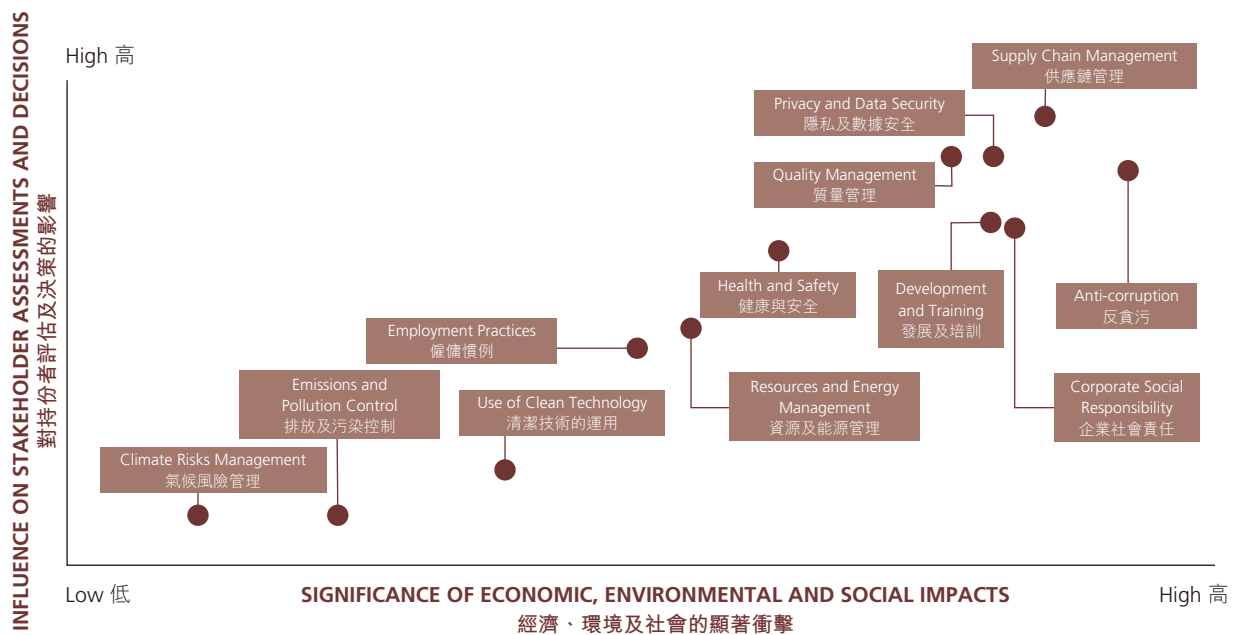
INFLUENCE ON STAKEHOLDER ASSESSMENTS AND DECISIONS
對持份者評估及決策的影響

High 高

Supply Chain Management
供應鏈管理

Privacy and Data Security
隱私及數據安全

Quality Management
質量管理

Health and Safety
健康與安全

Development and Training
發展及培訓

Anti-corruption
反貪污

Employment Practices
僱傭慣例

Emissions and Pollution Control
排放及污染控制

Use of Clean Technology
清潔技術的運用

Resources and Energy Management
資源及能源管理

Corporate Social Responsibility
企業社會責任

Climate Risks Management
氣候風險管理

Low 低

SIGNIFICANCE OF ECONOMIC, ENVIRONMENTAL AND SOCIAL IMPACTS
經濟、環境及社會的顯著衝擊

High 高